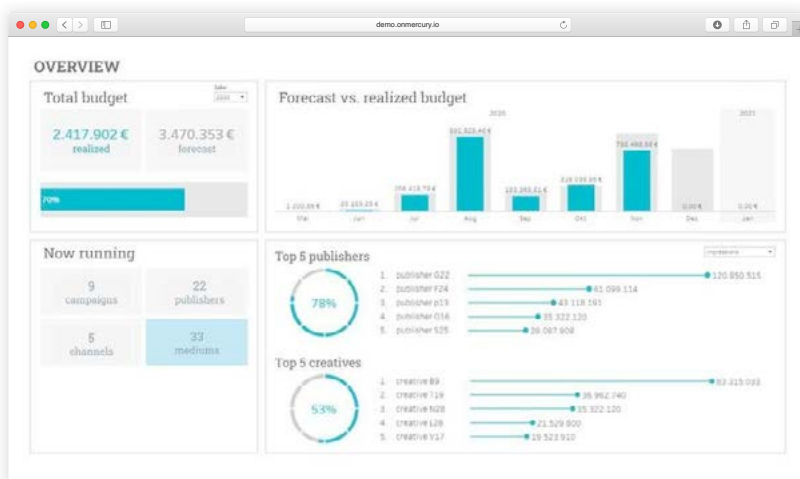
demo.onmercury.io

OVERVIEW

Total budget

2.417.902 €
realized

3.470.353 €
forecast

70%

Forecast vs. realized budget

2020

2021

1.000,00 € Mai
20.103,25 € Jun
258.419,79 € Jul
901.829,40 € Aug
103.293,51 € Sep
328.096,65 € Oct
750.468,80 € Nov
0,00 € Dec
0,00 € Jan

Now running

9
campaigns

22
publishers

5
channels

33
mediums

Top 5 publishers

impressions

78%

1. publisher 022 120.850.515
2. publisher F24 61.099.114
3. publisher P13 43.118.191
4. publisher O16 35.322.120
5. publisher S25 28.087.909

Top 5 creatives

53%

1. creative 89 83.315.033
2. creative 719 36.962.740
3. creative N28 35.322.120
4. creative L28 21.529.800
5. creative Y17 19.523.910